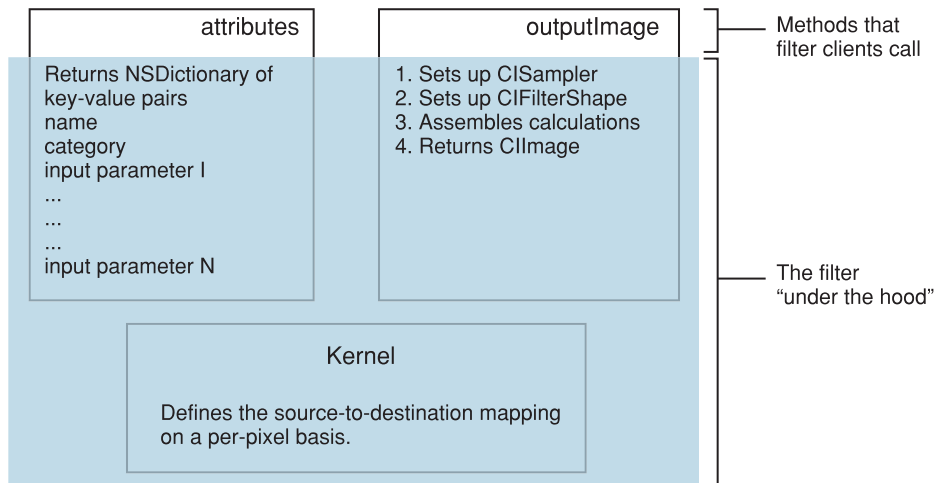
attributes

outputImage

Methods that filter clients call

Returns NSDictionary of key-value pairs
name
category
input parameter I
...
...
...
input parameter N

1. Sets up CISampler
2. Sets up CIFilterShape
3. Assembles calculations
4. Returns CIImage

The filter "under the hood"

Kernel

Defines the source-to-destination mapping on a per-pixel basis.